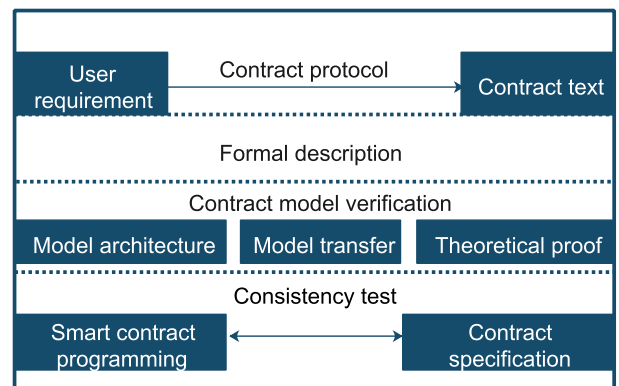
User requirement

Contract protocol

Contract text

Formal description

Contract model verification

Model architecture

Model transfer

Theoretical proof

Consistency test

Smart contract programming

Contract specification